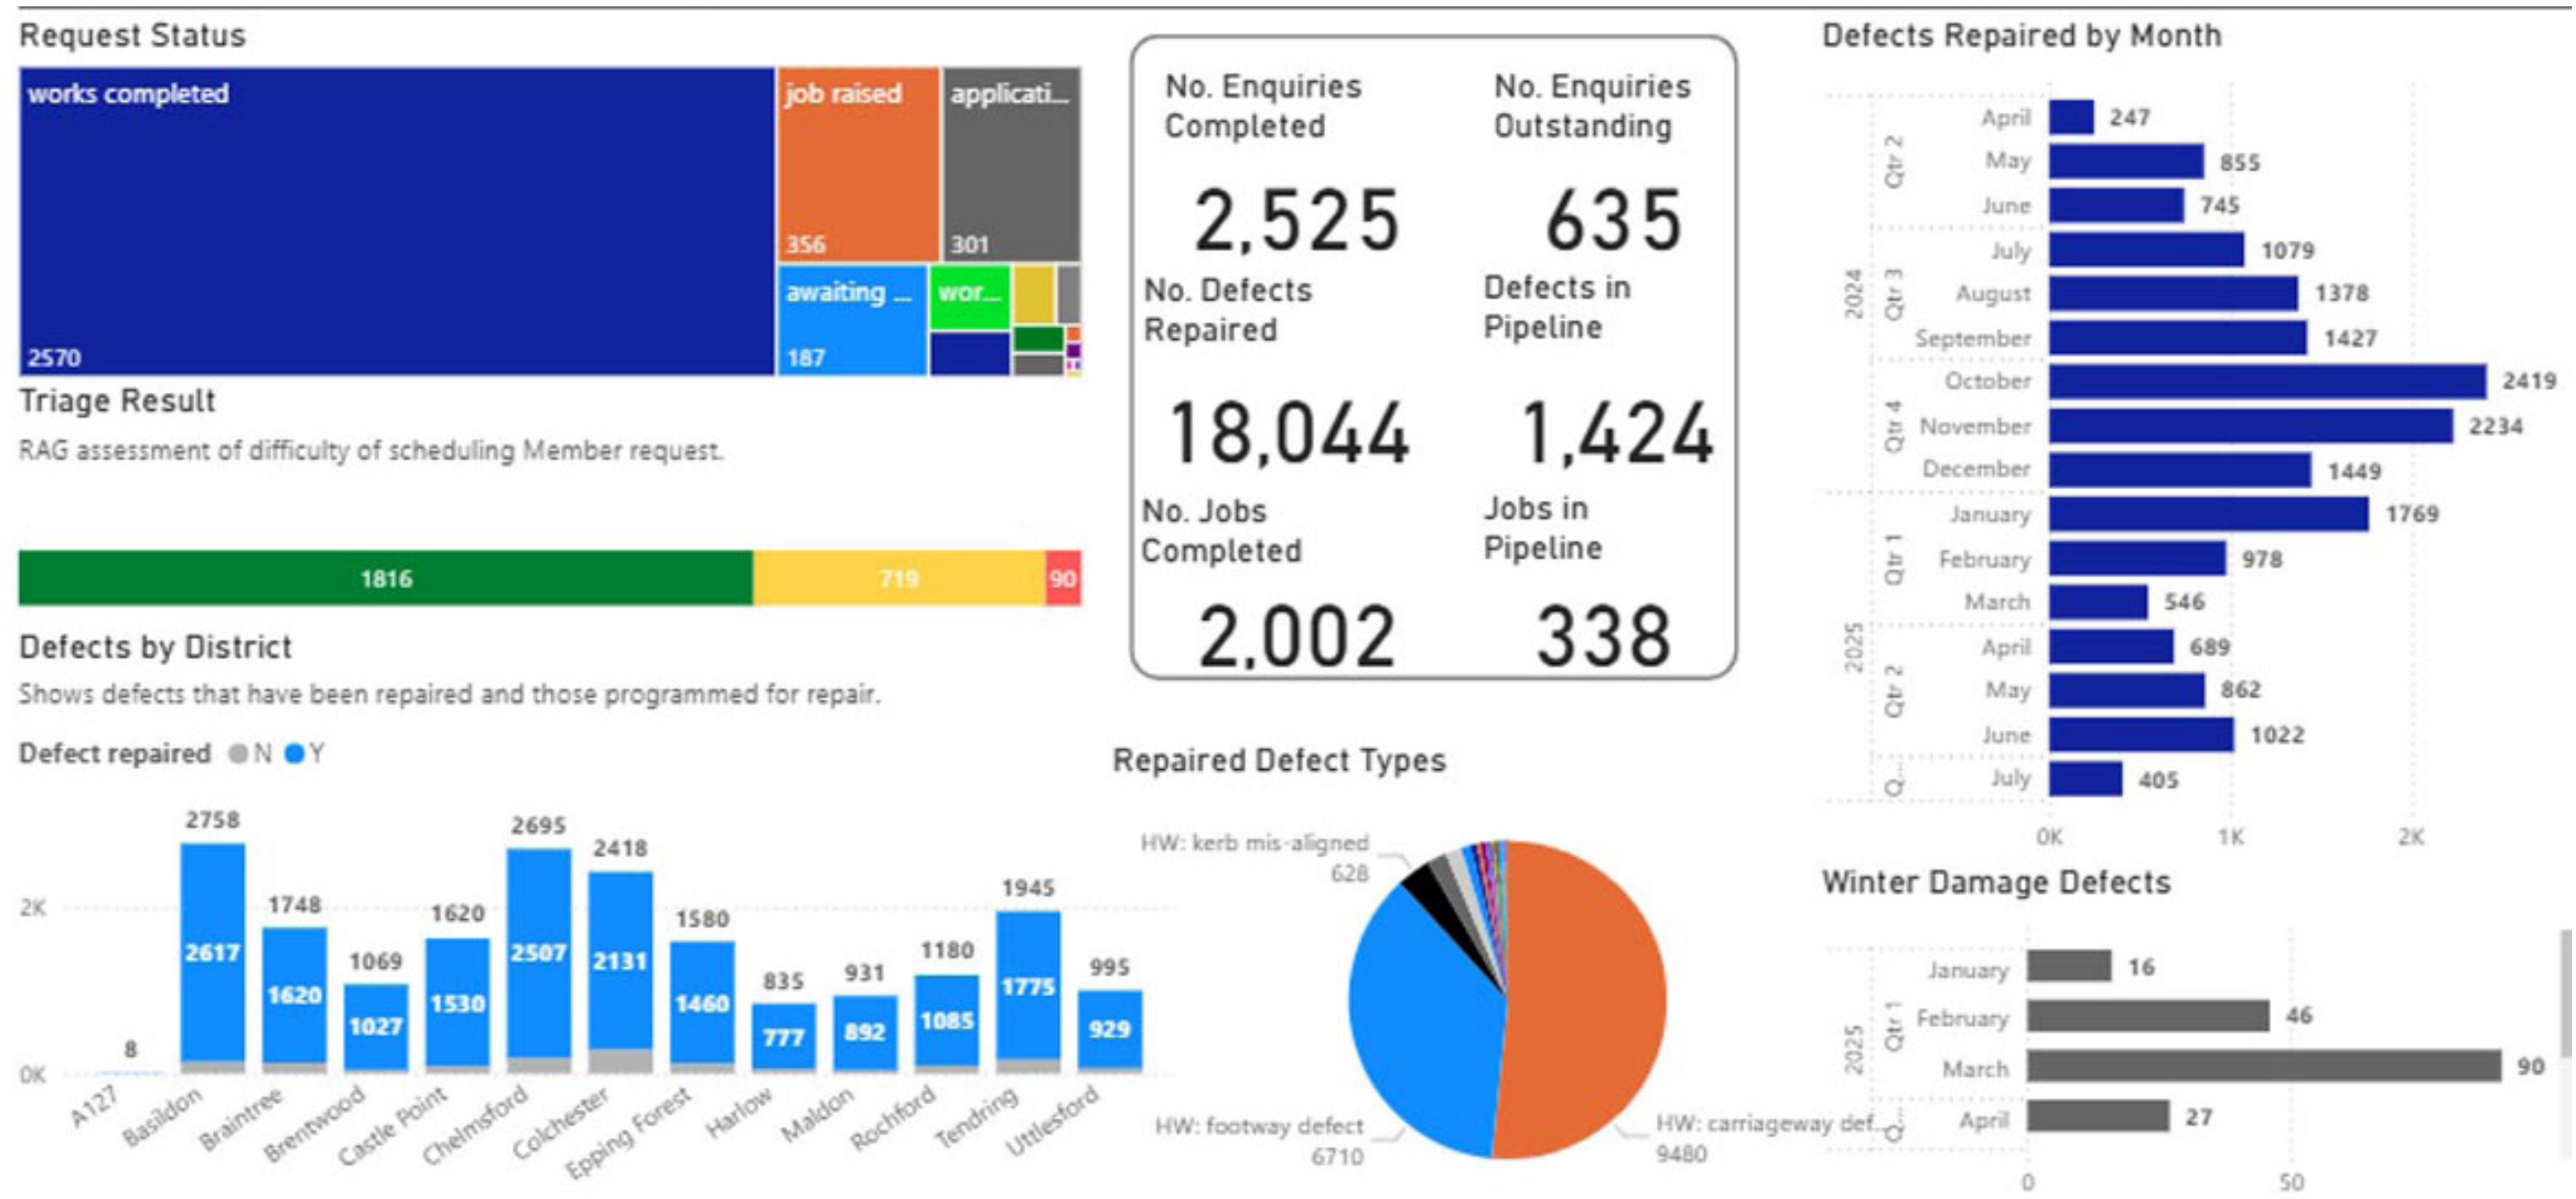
Request Status

works completed
2570
job raised
356
applicati...
301
awaiting ...
187
wor...

Triage Result
RAG assessment of difficulty of scheduling Member request.

1816 | 719 | 90

Defects by District
Shows defects that have been repaired and those programmed for repair.

Defect repaired N Y

2K
0K

| District | Total | Y |
|---|---|---|
| A127 | 8 | |
| Basildon | 2758 | 2617 |
| Braintree | 1748 | 1620 |
| Brentwood | 1069 | 1027 |
| Castle Point | 1620 | 1530 |
| Chelmsford | 2695 | 2507 |
| Colchester | 2418 | 2131 |
| Epping Forest | 1580 | 1460 |
| Harlow | 835 | 777 |
| Maldon | 931 | 892 |
| Rochford | 1180 | 1085 |
| Tendring | 1945 | 1775 |
| Uttlesford | 995 | 929 |

No. Enquiries Completed
2,525
No. Enquiries Outstanding
635
No. Defects Repaired
18,044
Defects in Pipeline
1,424
No. Jobs Completed
2,002
Jobs in Pipeline
338

Repaired Defect Types

HW: kerb mis-aligned
628
HW: footway defect
6710
HW: carriageway def...
9480

Defects Repaired by Month

| Year | Quarter | Month | Value |
|---|---|---|---|
| 2024 | Qtr 2 | April | 247 |
| | | May | 855 |
| | | June | 745 |
| | Qtr 3 | July | 1079 |
| | | August | 1378 |
| | | September | 1427 |
| | Qtr 4 | October | 2419 |
| | | November | 2234 |
| | | December | 1449 |
| 2025 | Qtr 1 | January | 1769 |
| | | February | 978 |
| | | March | 546 |
| | Qtr 2 | April | 689 |
| | | May | 862 |
| | | June | 1022 |
| | Q... | July | 405 |

0K 1K 2K

Winter Damage Defects

| Year | Quarter | Month | Value |
|---|---|---|---|
| 2025 | Qtr 1 | January | 16 |
| | | February | 46 |
| | | March | 90 |
| | Q... | April | 27 |

0 50